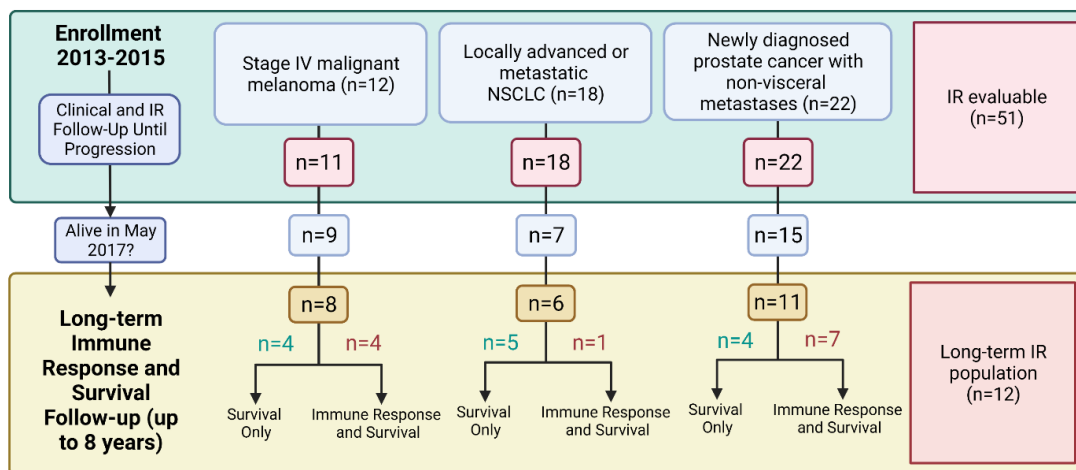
Enrollment 2013-2015

Clinical and IR Follow-Up Until Progression

Alive in May 2017?

Long-term Immune Response and Survival Follow-up (up to 8 years)

Stage IV malignant melanoma (n=12)

n=11

n=9

n=8

n=4 n=4

Survival Only

Immune Response and Survival

Locally advanced or metastatic NSCLC (n=18)

n=18

n=7

n=6

n=5 n=1

Survival Only

Immune Response and Survival

Newly diagnosed prostate cancer with non-visceral metastases (n=22)

n=22

n=15

n=11

n=4 n=7

Survival Only

Immune Response and Survival

IR evaluable (n=51)

Long-term IR population (n=12)